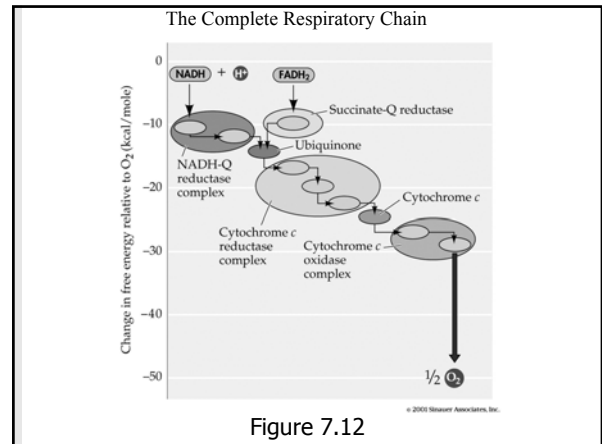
The Complete Respiratory Chain

Change in free energy relative to $O_2$ (kcal/mole)

0

−10

−20

−30

−40

−50

NADH + H+

$FADH_2$

Succinate-Q reductase

Ubiquinone

NADH-Q reductase complex

Cytochrome $c$

Cytochrome $c$ reductase complex

Cytochrome $c$ oxidase complex

$\frac{1}{2}$ $O_2$

© 2001 Sinauer Associates, Inc.

Figure 7.12